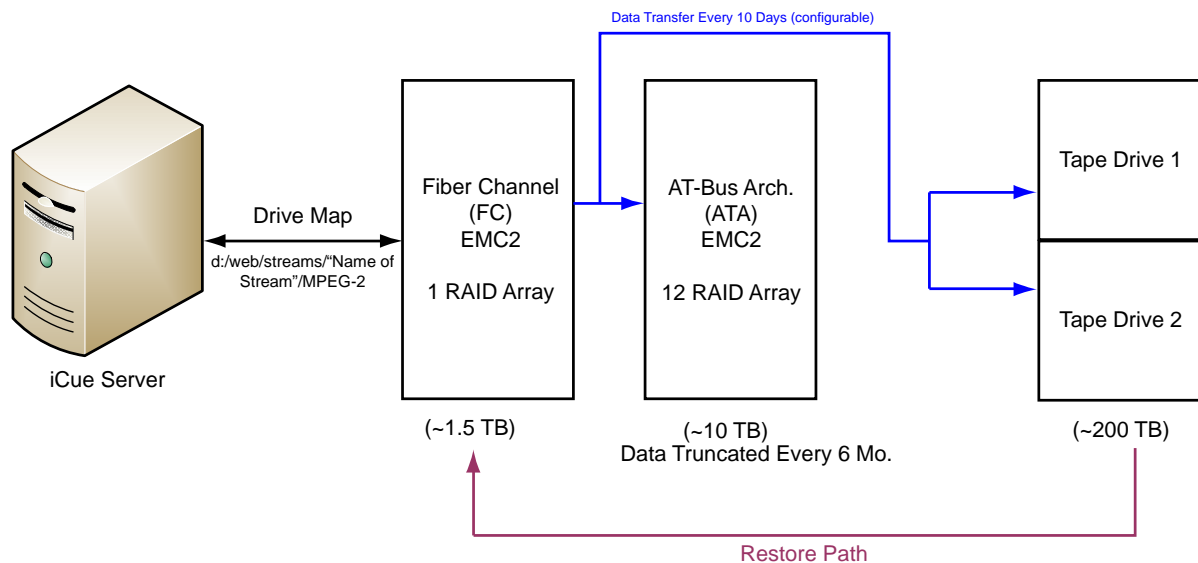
Data Transfer Every 10 Days (configurable)

Drive Map

d:/web/streams/“Name of Stream”/MPEG-2

iCue Server

Fiber Channel
(FC)
EMC2

1 RAID Array

(~1.5 TB)

AT-Bus Arch.
(ATA)
EMC2

12 RAID Array

(~10 TB)
Data Truncated Every 6 Mo.

Tape Drive 1

Tape Drive 2

(~200 TB)

Restore Path